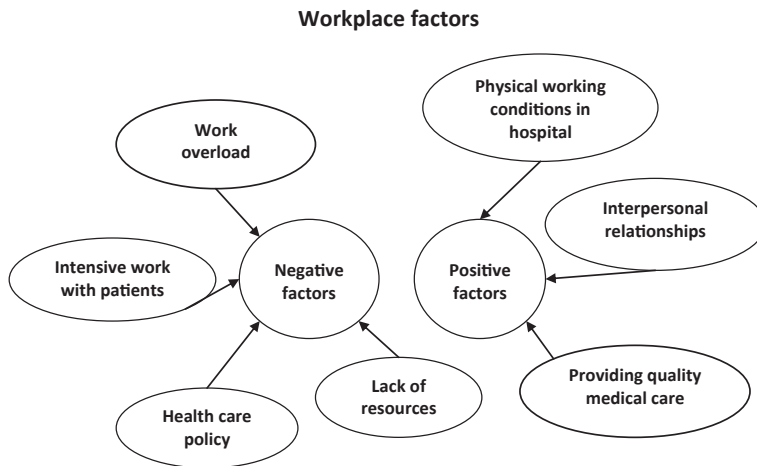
Workplace factors

Work overload

Intensive work with patients

Negative factors

Health care policy

Lack of resources

Physical working conditions in hospital

Interpersonal relationships

Positive factors

Providing quality medical care